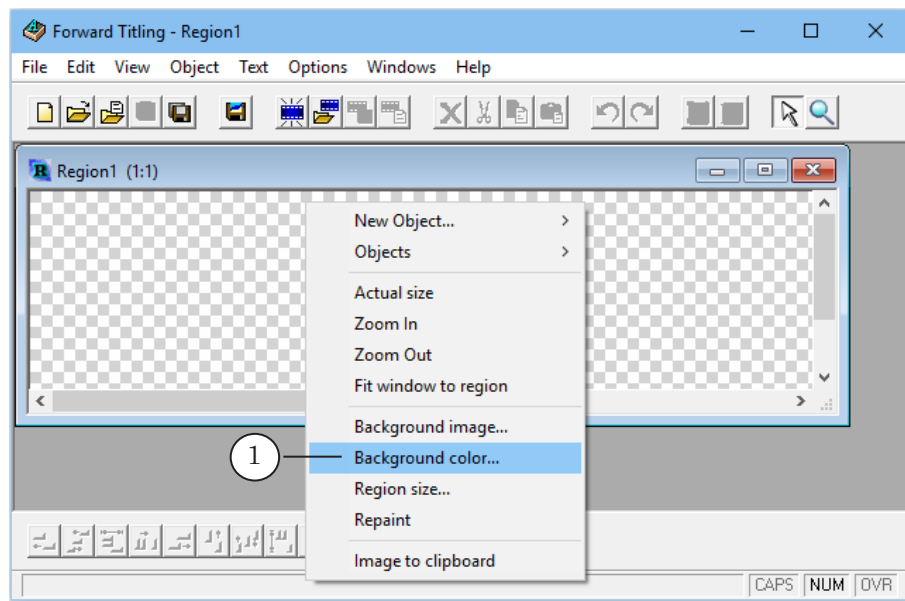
Forward Titling - Region1

File Edit View Object Text Options Windows Help

Region1 (1:1)

New Object...
Objects
Actual size
Zoom In
Zoom Out
Fit window to region
Background image...
Background color...
Region size...
Repaint
Image to clipboard

1

CAPS NUM OVR